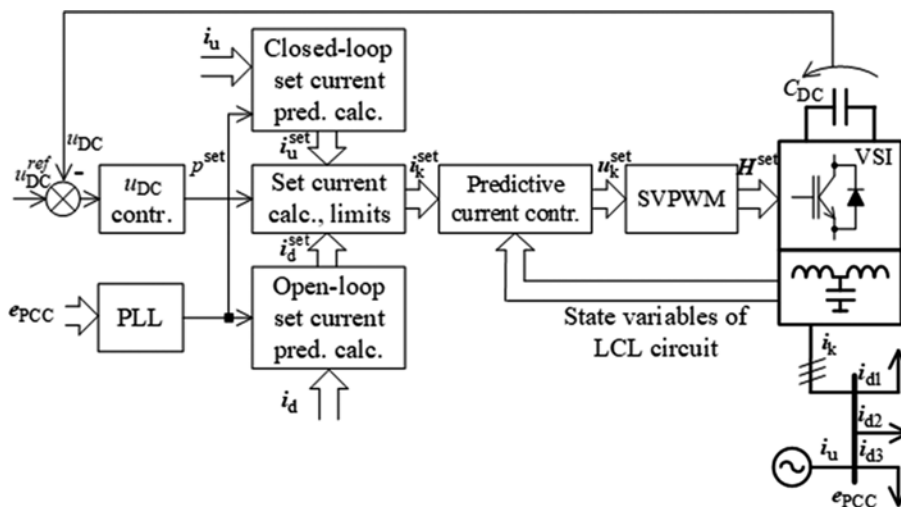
$i_u$

Closed-loop set current pred. calc.

$C_{DC}$

$u_{DC}$

$u_{DC}^{ref}$

-

$u_{DC}$ contr.

$p^{set}$

$i_u^{set}$

Set current calc., limits

$i_k^{set}$

Predictive current contr.

$u_k^{set}$

SVPWM

$H^{set}$

VSI

$i_d^{set}$

$e_{PCC}$

PLL

Open-loop set current pred. calc.

State variables of LCL circuit

$i_d$

$i_k$

$i_{d1}$

$i_{d2}$

$i_u$

$i_{d3}$

$e_{PCC}$